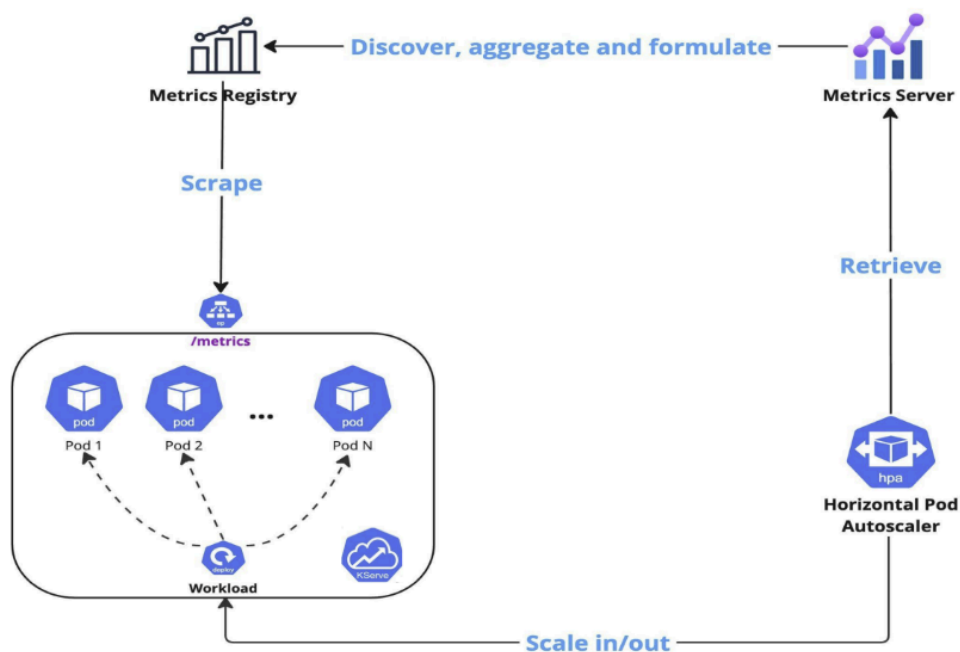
Metrics Registry

Discover, aggregate and formulate

Metrics Server

Scrape

Retrieve

ep

/metrics

pod

Pod 1

pod

Pod 2

...

pod

Pod N

deploy

Workload

KServe

hpa

Horizontal Pod Autoscaler

Scale in/out